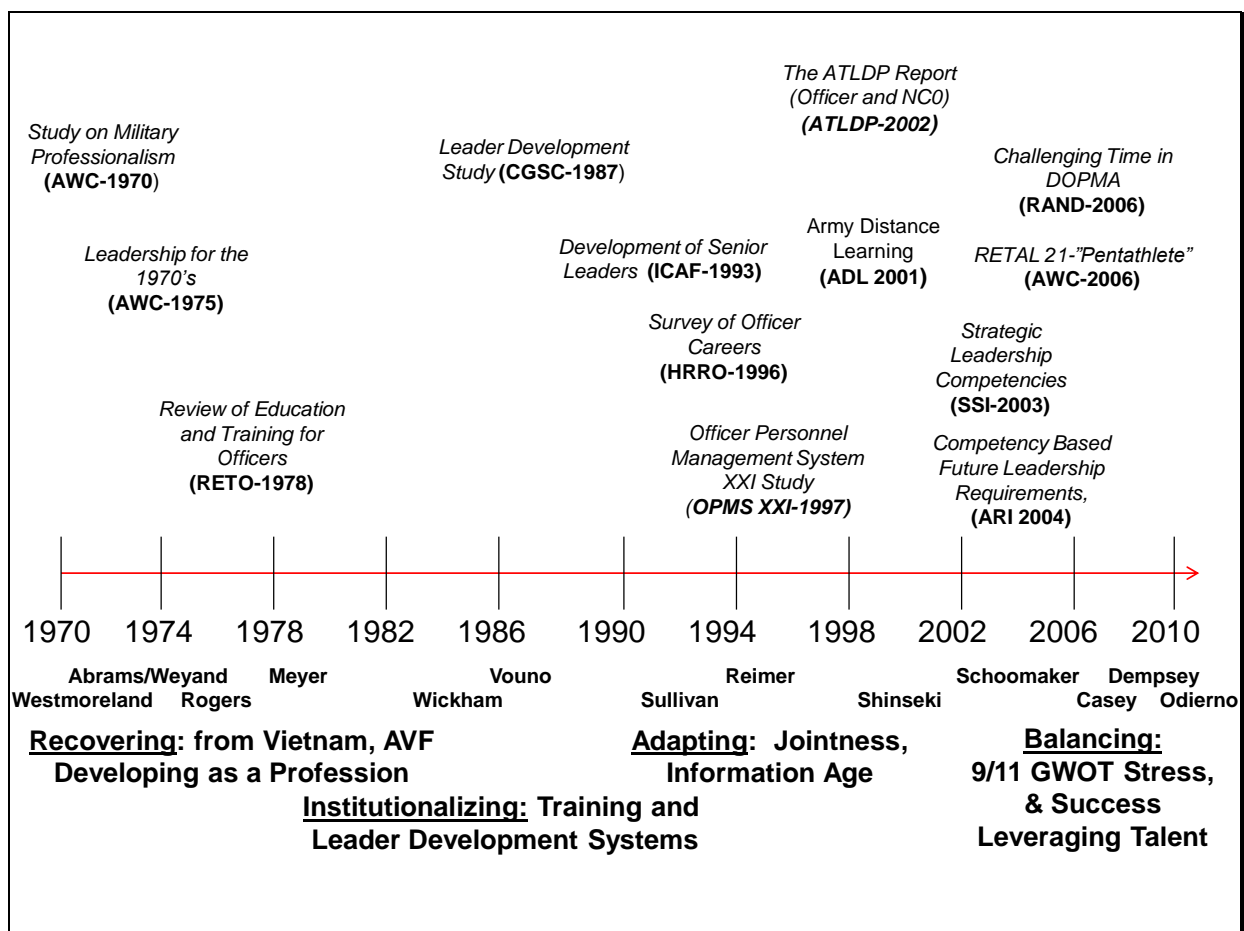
The ATLDP Report (Officer and NC0) (ATLDP-2002)

Study on Military Professionalism (AWC-1970)

Leader Development Study (CGSC-1987)

Challenging Time in DOPMA (RAND-2006)

Army Distance Learning (ADL 2001)

Leadership for the 1970's (AWC-1975)

Development of Senior Leaders (ICAF-1993)

RETAL 21-"Pentathlete" (AWC-2006)

Survey of Officer Careers (HRRO-1996)

Strategic Leadership Competencies (SSI-2003)

Review of Education and Training for Officers (RETO-1978)

Officer Personnel Management System XXI Study (OPMS XXI-1997)

Competency Based Future Leadership Requirements, (ARI 2004)

1970 1974 1978 1982 1986 1990 1994 1998 2002 2006 2010

Abrams/Weyand Meyer Vouno Reimer Schoomaker Dempsey
Westmoreland Rogers Wickham Sullivan Shinseki Casey Odierno

Recovering: from Vietnam, AVF Developing as a Profession

Adapting: Jointness, Information Age

Balancing: 9/11 GWOT Stress, & Success Leveraging Talent

Institutionalizing: Training and Leader Development Systems